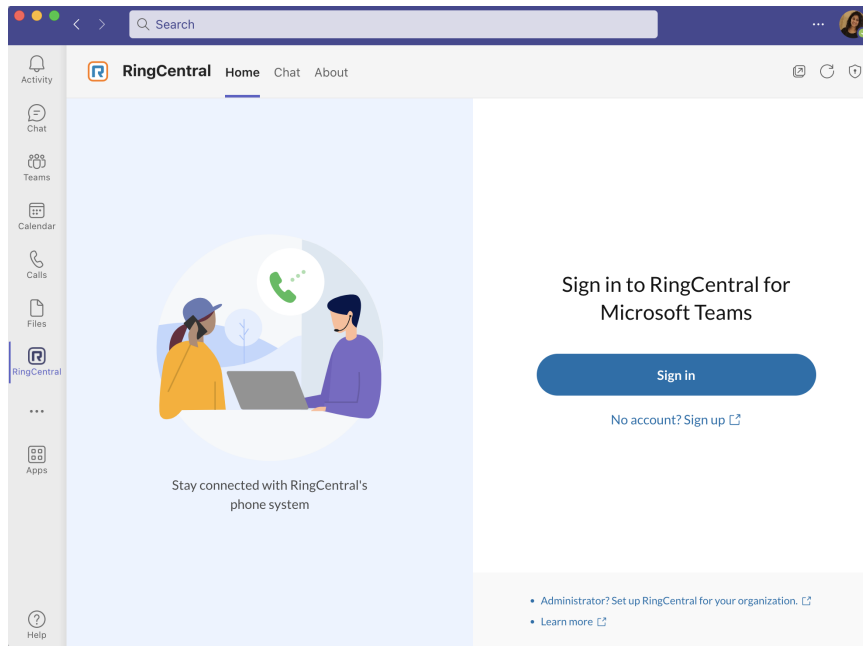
Search

...

Activity

Chat

Teams

Calendar

Calls

Files

RingCentral

...

Apps

Help

RingCentral Home Chat About

Stay connected with RingCentral's phone system

Sign in to RingCentral for Microsoft Teams

Sign in

No account? Sign up

• Administrator? Set up RingCentral for your organization.
• Learn more